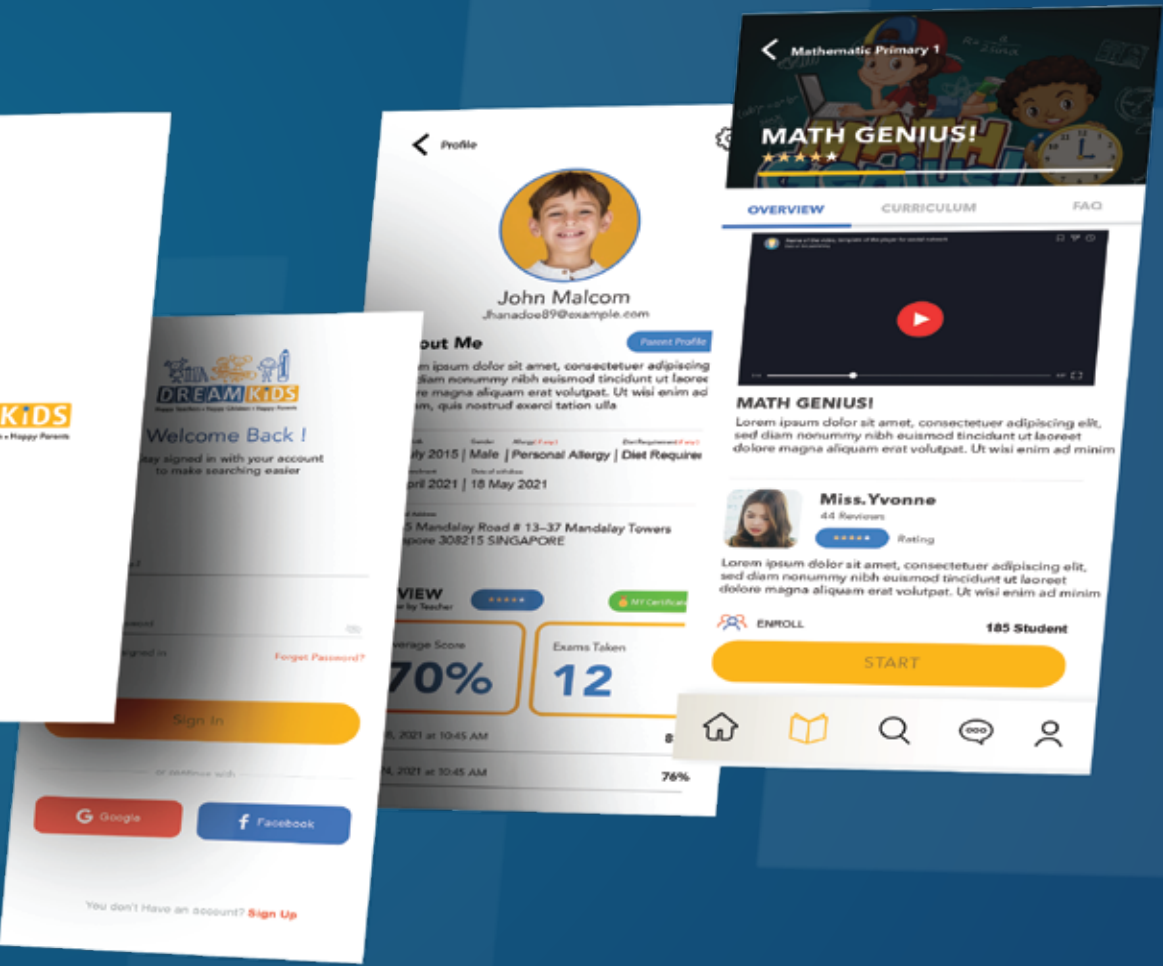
KiDS
• Happy Parents

DREAM KiDS
Happy Teachers • Happy Children • Happy Parents
Welcome Back !
stay signed in with your account to make searching easier

Forget Password?
Sign In
or continue with
Google
Facebook
You don't Have an account? Sign Up

Profile
John Malcom
Jhanadoe89@example.com
out Me
Parent Profile
em ipsum dolor sit amet, consectetuer adipiscing diam nonummy nibh euismod tincidunt ut laoreet re magna aliquam erat volutpat. Ut wisi enim ad am, quis nostrud exerci tation ulla
Gender
Allergy(if any)
Diet Requirement(if any)
uly 2015 | Male | Personal Allergy | Diet Required
Date of withdraw
pril 2021 | 18 May 2021
5 Mandalay Road # 13–37 Mandalay Towers
pore 308215 SINGAPORE
VIEW
by Teacher
MY Certificate
verage Score
70%
Exams Taken
12
, 2021 at 10:45 AM
8
N, 2021 at 10:45 AM
76%

Mathematic Primary 1
MATH GENIUS!
★★★★★
OVERVIEW
CURRICULUM
FAQ
MATH GENIUS!
Lorem ipsum dolor sit amet, consectetuer adipiscing elit, sed diam nonummy nibh euismod tincidunt ut laoreet dolore magna aliquam erat volutpat. Ut wisi enim ad minim
Miss.Yvonne
44 Reviews
Rating
Lorem ipsum dolor sit amet, consectetuer adipiscing elit, sed diam nonummy nibh euismod tincidunt ut laoreet dolore magna aliquam erat volutpat. Ut wisi enim ad minim
ENROLL
185 Student
START